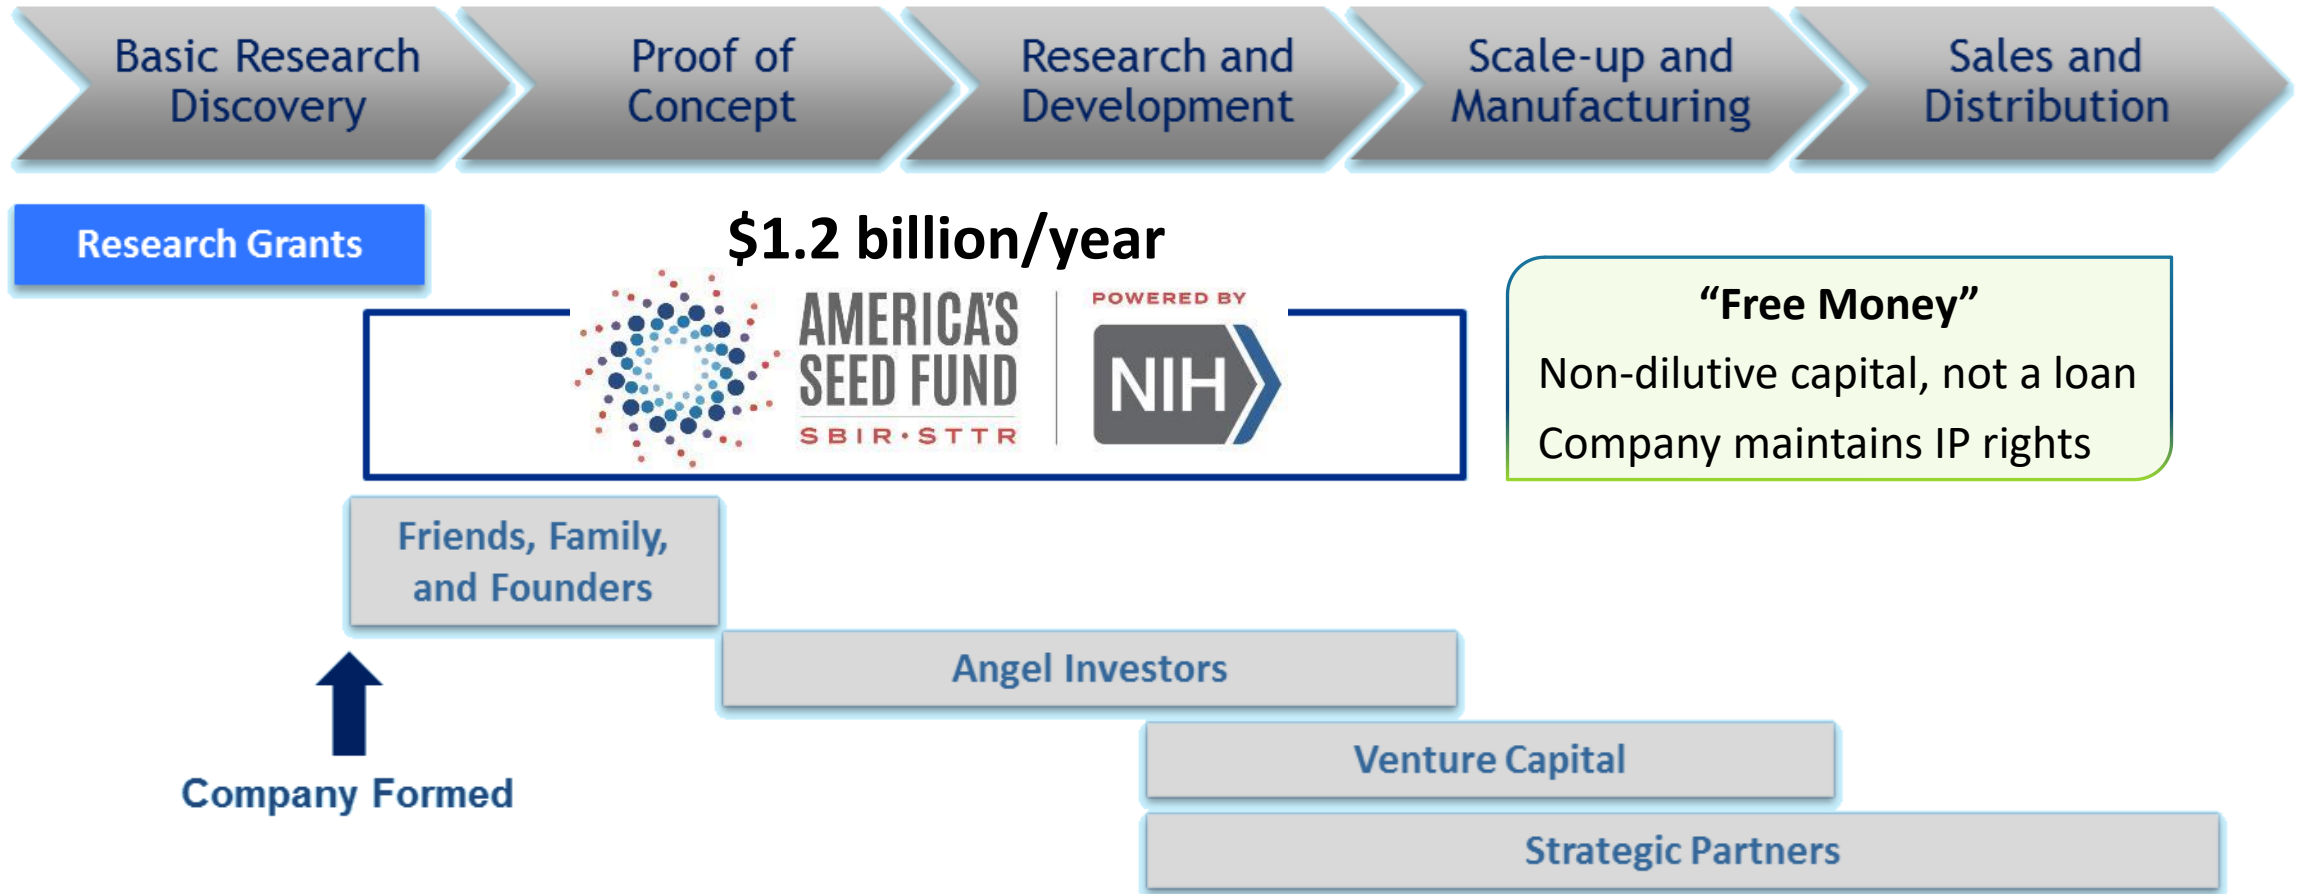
Basic Research Discovery

Proof of Concept

Research and Development

Scale-up and Manufacturing

Sales and Distribution

Research Grants

$1.2 billion/year

AMERICA'S SEED FUND

SBIR·STTR

POWERED BY

NIH

“Free Money”

Non-dilutive capital, not a loan

Company maintains IP rights

Friends, Family, and Founders

Angel Investors

Venture Capital

Strategic Partners

Company Formed